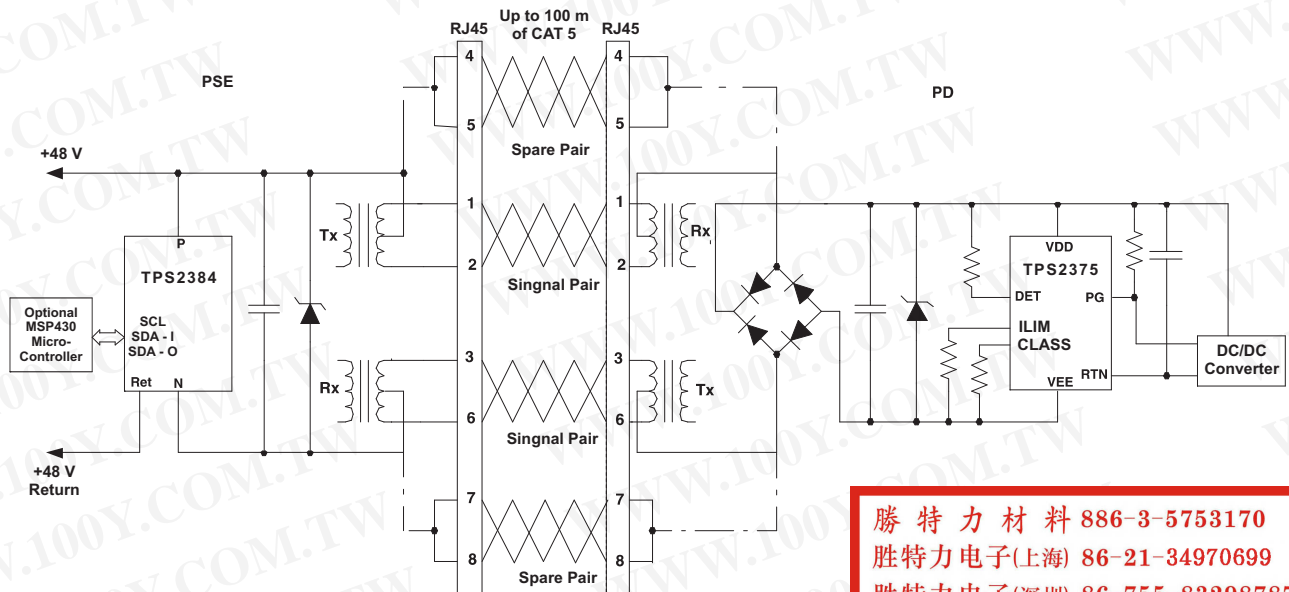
RJ45
Up to 100 m of CAT 5
RJ45
PSE
PD
+48 V
4
5
Spare Pair
4
5
1
2
Singnal Pair
1
2
P
TPS2384
Tx
Rx
VDD
TPS2375
DET
PG
ILIM
CLASS
RTN
VEE
DC/DC Converter
Optional MSP430 Micro-Controller
SCL
SDA - I
SDA - O
Ret
N
Rx
3
6
Singnal Pair
3
6
Tx
+48 V Return
7
8
Spare Pair
7
8
WWW.100Y.COM.TW
勝 特 力 材 料 886-3-5753170
胜特力电子(上海) 86-21-34970699
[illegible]